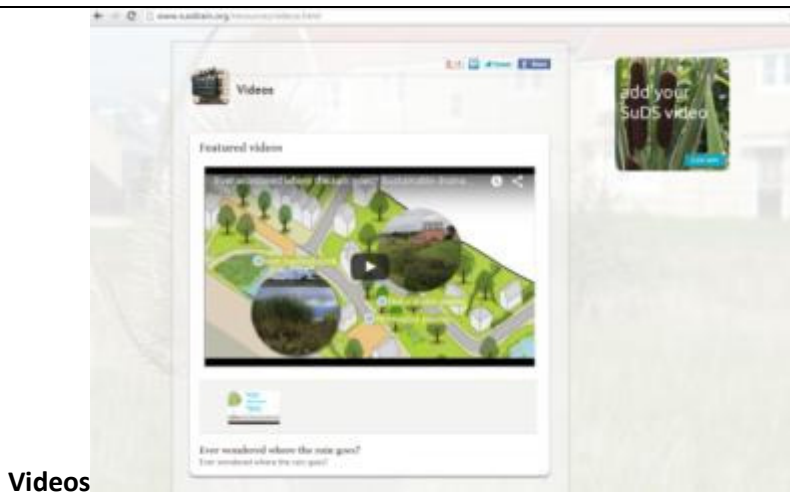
www.susdrain.org/resources/videos.html

Videos

Featured videos

Ever wondered where the rain goes? Sustainable draina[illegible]

add your SuDS video

Ever wondered where the rain goes?
Ever wondered where the rain goes?

Videos